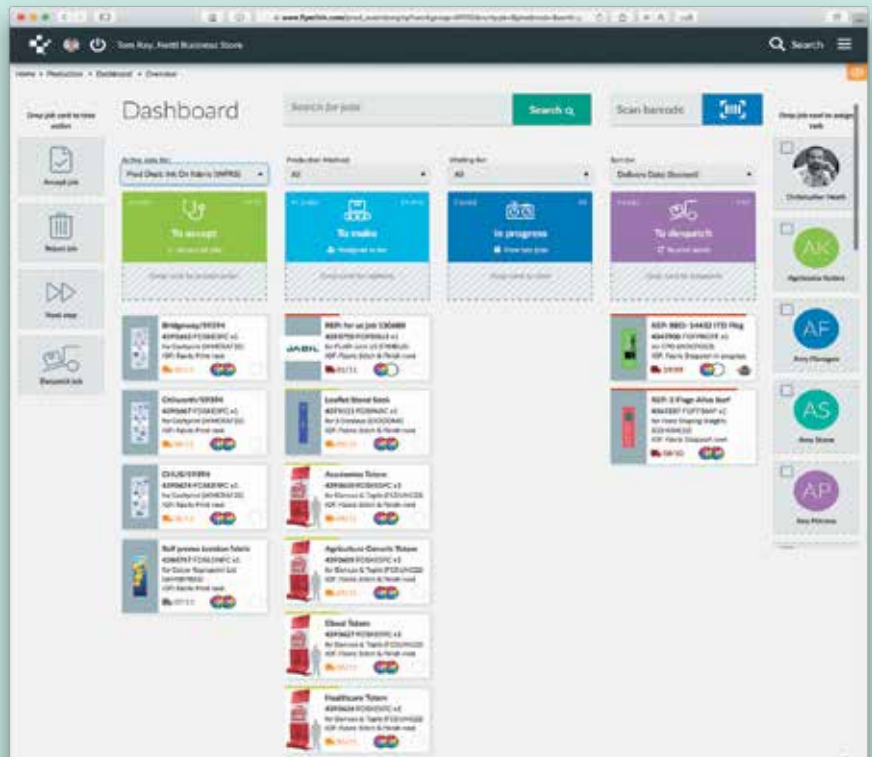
www.flyerlink.com/prod_overview

Tom Roy, Fiettl Business Store

Search

Home > Production > Dashboard > Overview

Drop job card to take action

Accept job

Reject job

Next step

Despatch job

Dashboard

Search for jobs

Search

Scan barcode

Drop job card to assign task

Active Jobs for:
Fixed Dept: Ink On fabric (IMPRS)

Production Method
All

Waiting for
All

Sort by
Delivery Date (Soonest)

To accept

To make

In progress

To despatch

Bridgeway/09394

Chiswick/09394

CHUS/09394

Roll presso london fabric

REP: for us job 130488

Leaflet Stand 5mm

Accessories Totem

Agriculture Generic Totem

Ebool Totem

Healthcare Totem

REP: BBD- 14402 ITD Flag

REP: 3 Flags Atlas Surf

Christopher Heath

AK
Agnieszka Kutera

AF
Amy Flanagan

AS
Amy Stone

AP
Amy Pitman